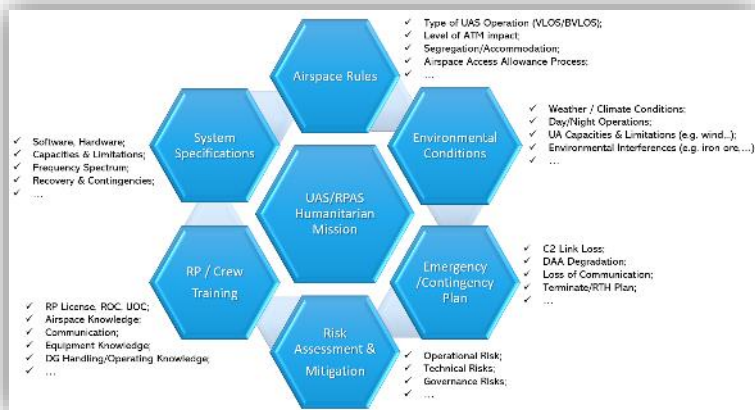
✓ Type of UAS Operation (VLOS/BVLOS);
✓ Level of ATM impact;
✓ Segregation/Accommodation;
✓ Airspace Access Allowance Process;
✓ …

Airspace Rules

✓ Weather / Climate Conditions;
✓ Day/Night Operations;
✓ UA Capacities & Limitations (e.g. wind…);
✓ Environmental Interferences (e.g. iron ore….)
✓ …

Environmental Conditions

✓ Software, Hardware;
✓ Capacities & Limitations;
✓ Frequency Spectrum;
✓ Recovery & Contingencies;
✓ …

System Specifications

UAS/RPAS Humanitarian Mission

✓ C2 Link Loss;
✓ DAA Degradation;
✓ Loss of Communication;
✓ Terminate/RTH Plan;
✓ …

Emergency /Contingency Plan

RP / Crew Training

✓ RP License, ROC, UOC;
✓ Airspace Knowledge;
✓ Communication;
✓ Equipment Knowledge;
✓ DG Handling/Operating Knowledge;
✓ …

Risk Assessment & Mitigation

✓ Operational Risk;
✓ Technical Risks;
✓ Governance Risks;
✓ …